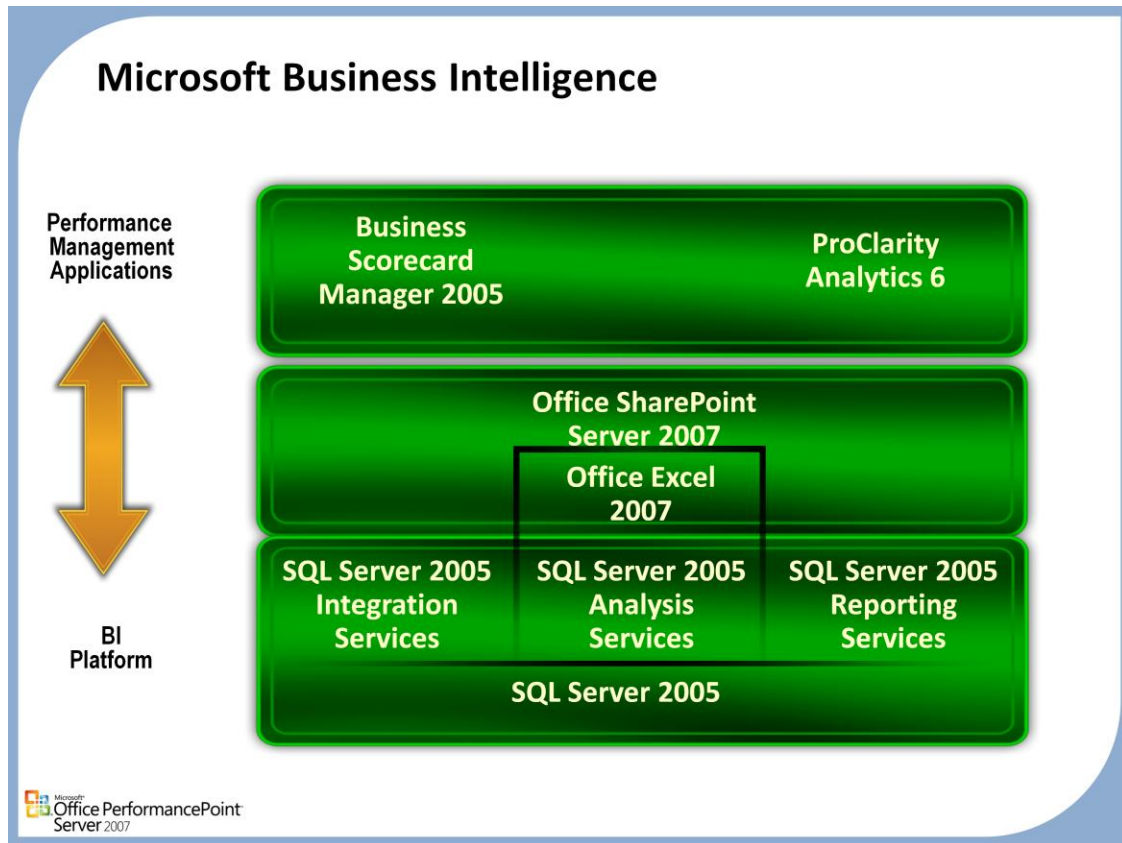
Microsoft Business Intelligence

Performance Management Applications

BI Platform

Business Scorecard Manager 2005

ProClarity Analytics 6

Office SharePoint Server 2007

Office Excel 2007

SQL Server 2005 Integration Services

SQL Server 2005 Analysis Services

SQL Server 2005 Reporting Services

SQL Server 2005

Microsoft Office PerformancePoint Server 2007